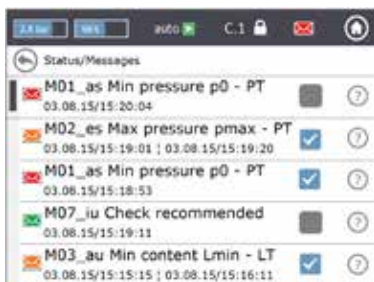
2,4 bar 98% auto C.1

Status/Messages

M01_as Min pressure p0 - PT
03.08.15/15:20:04

M02_es Max pressure pmax - PT
03.08.15/15:19:01 ; 03.08.15/15:19:20

M01_as Min pressure p0 - PT
03.08.15/15:18:53

M07_iu Check recommended
03.08.15/15:19:11

M03_au Min content Lmin - LT
03.08.15/15:15:15 ; 03.08.15/15:16:11